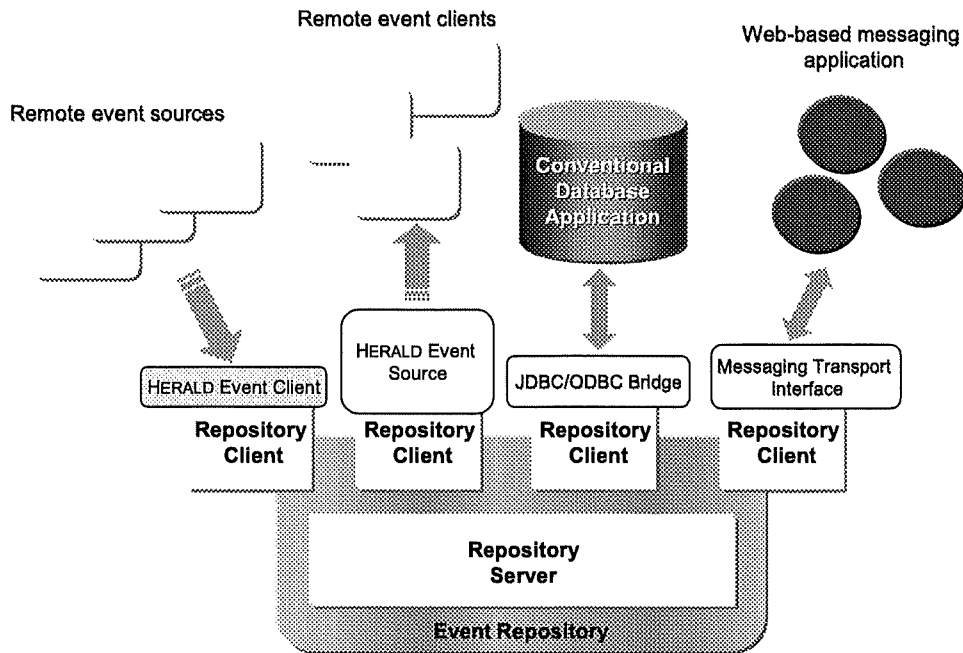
Remote event clients

Web-based messaging application

Remote event sources

Conventional Database Application

HERALD Event Source

HERALD Event Client

JDBC/ODBC Bridge

Messaging Transport Interface

Repository Client

Repository Client

Repository Client

Repository Client

Repository Server

Event Repository